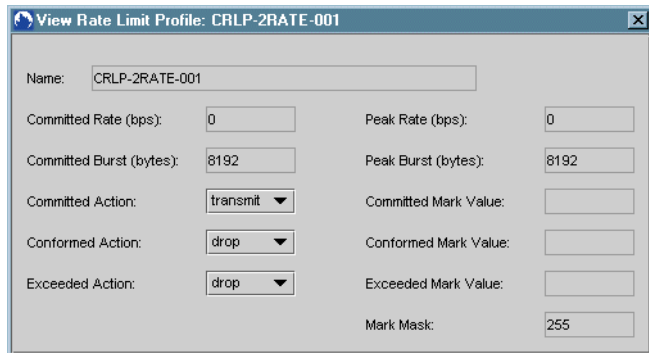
View Rate Limit Profile: CRLP-2RATE-001

Name: CRLP-2RATE-001

Committed Rate (bps): 0

Peak Rate (bps): 0

Committed Burst (bytes): 8192

Peak Burst (bytes): 8192

Committed Action: transmit

Committed Mark Value:

Conformed Action: drop

Conformed Mark Value:

Exceeded Action: drop

Exceeded Mark Value:

Mark Mask: 255